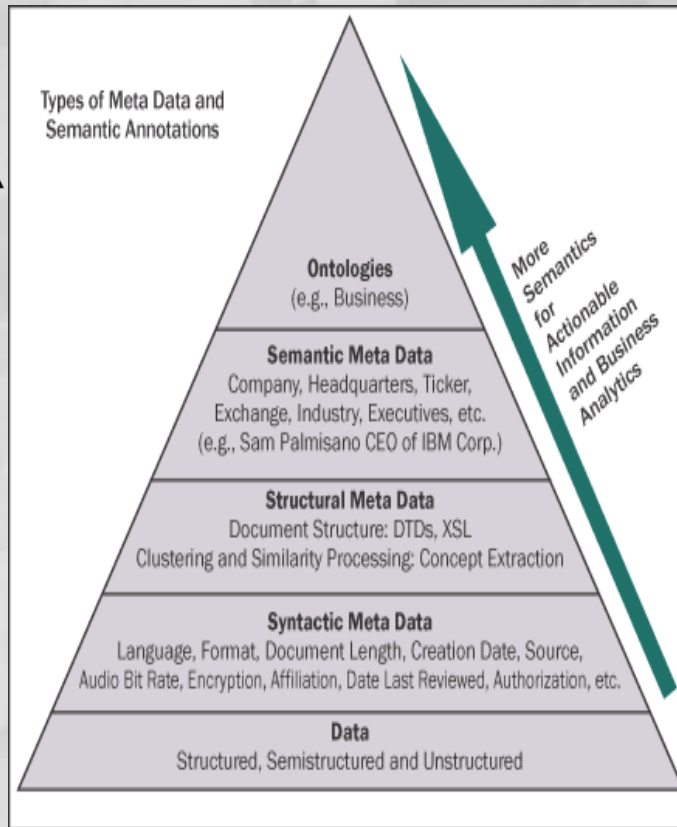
Types of Meta Data and Semantic Annotations

Ontologies
(e.g., Business)

Semantic Meta Data
Company, Headquarters, Ticker, Exchange, Industry, Executives, etc.
(e.g., Sam Palmisano CEO of IBM Corp.)

Structural Meta Data
Document Structure: DTDs, XSL
Clustering and Similarity Processing: Concept Extraction

Syntactic Meta Data
Language, Format, Document Length, Creation Date, Source, Audio Bit Rate, Encryption, Affiliation, Date Last Reviewed, Authorization, etc.

Data
Structured, Semistructured and Unstructured

More Semantics for Actionable Information and Business Analytics